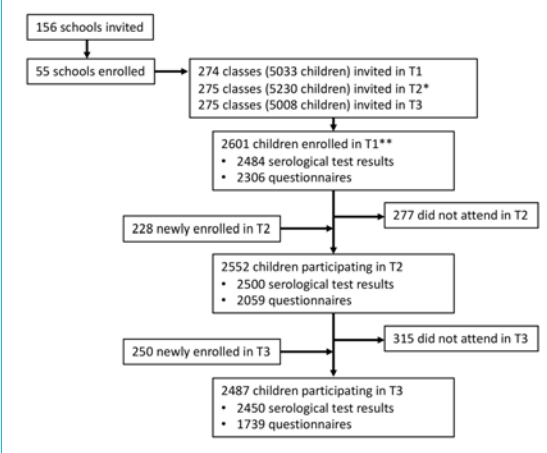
156 schools invited

55 schools enrolled

274 classes (5033 children) invited in T1
275 classes (5230 children) invited in T2*
275 classes (5008 children) invited in T3

2601 children enrolled in T1**
• 2484 serological test results
• 2306 questionnaires

228 newly enrolled in T2

277 did not attend in T2

2552 children participating in T2
• 2500 serological test results
• 2059 questionnaires

250 newly enrolled in T3

315 did not attend in T3

2487 children participating in T3
• 2450 serological test results
• 1739 questionnaires